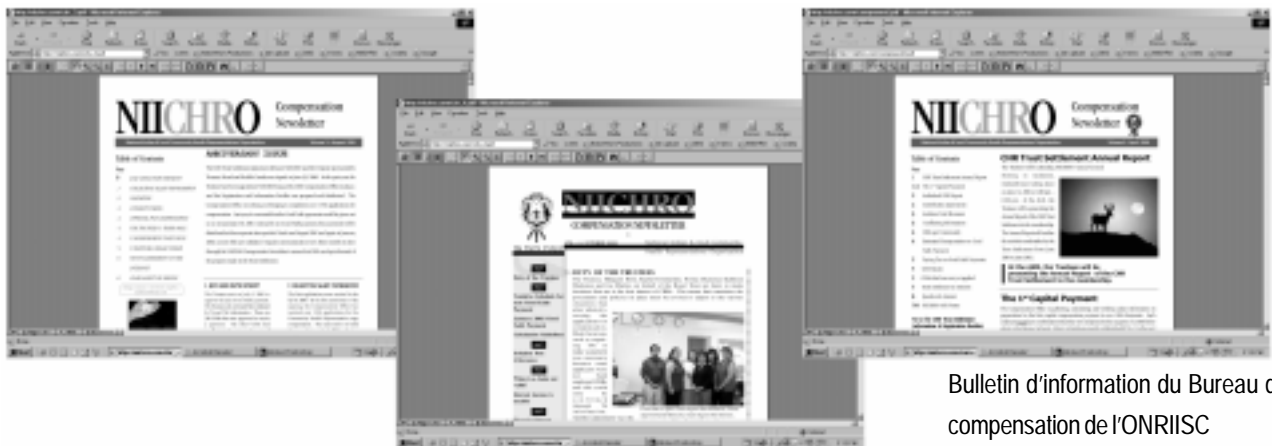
NIICHRO Compensation Newsletter

Table of Contents

NIICHRO Compensation Newsletter

Table of Contents

CNR Trust Settlement Annual Report

The 1st Capital Payment

NIICHRO

COMPENSATION NEWSLETTER

Bulletin d'information du Bureau c compensation de l'ONRIISC